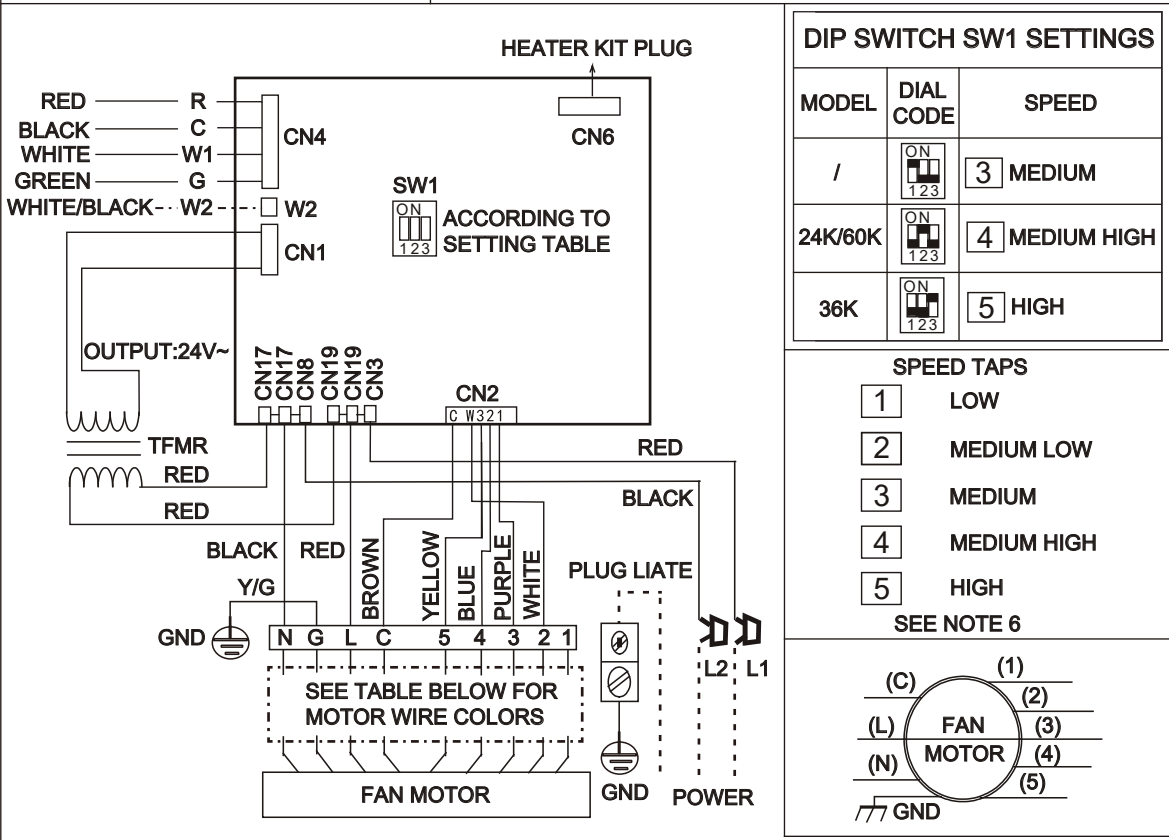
HEATER KIT PLUG

RED R
BLACK C
WHITE W1
GREEN G
WHITE/BLACK W2 W2
CN4
CN6
CN1
SW1
ON
123
ACCORDING TO SETTING TABLE
OUTPUT:24V~
CN17 CN17 CN8 CN19 CN19 CN3
CN2
C W321
TFMR
RED
RED
RED
BLACK
BLACK RED BROWN YELLOW BLUE PURPLE WHITE
Y/G
PLUG LIATE
GND
N G L C 5 4 3 2 1
L2 L1
SEE TABLE BELOW FOR MOTOR WIRE COLORS
FAN MOTOR
GND
POWER

DIP SWITCH SW1 SETTINGS

| MODEL | DIAL CODE | SPEED |
|---|---|---|
| / | ON 123 | 3 MEDIUM |
| 24K/60K | ON 123 | 4 MEDIUM HIGH |
| 36K | ON 123 | 5 HIGH |

SPEED TAPS
1 LOW
2 MEDIUM LOW
3 MEDIUM
4 MEDIUM HIGH
5 HIGH
SEE NOTE 6

(C) (1) (2) (L) FAN (3) MOTOR (4) (N) (5) GND